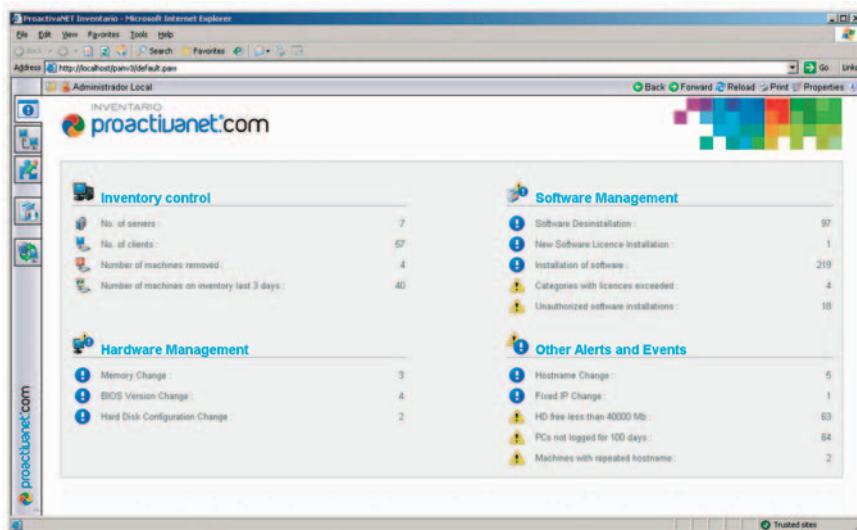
ProactivaNET Inventario - Microsoft Internet Explorer

File Edit View Favorites Tools Help

Back Search Favorites

Address http://localhost/panv3/default.paw Go Links

Administrador Local

Back Forward Reload Print Properties

INVENTARIO
proactivanet.com

Inventory control

| | |
|---|---|
| No. of servers : | 7 |
| No. of clients : | 57 |
| Number of machines removed : | 4 |
| Number of machines on inventory last 3 days : | 40 |

Hardware Management

| | |
|---|---|
| Memory Change : | 3 |
| BIOS Version Change : | 4 |
| Hard Disk Configuration Change : | 2 |

Software Management

| | |
|---|---|
| Software Desinstallation : | 97 |
| New Software Licence Installation : | 1 |
| Installation of software : | 219 |
| Categories with licences exceeded : | 4 |
| Unauthorized software installations : | 18 |

Other Alerts and Events

| | |
|---|---|
| Hostname Change : | 5 |
| Fixed IP Change : | 1 |
| HD free less than 40000 Mb : | 63 |
| PCs not logged for 100 days : | 64 |
| Machines with repeated hostname : | 2 |

proactivanet.com

Trusted sites